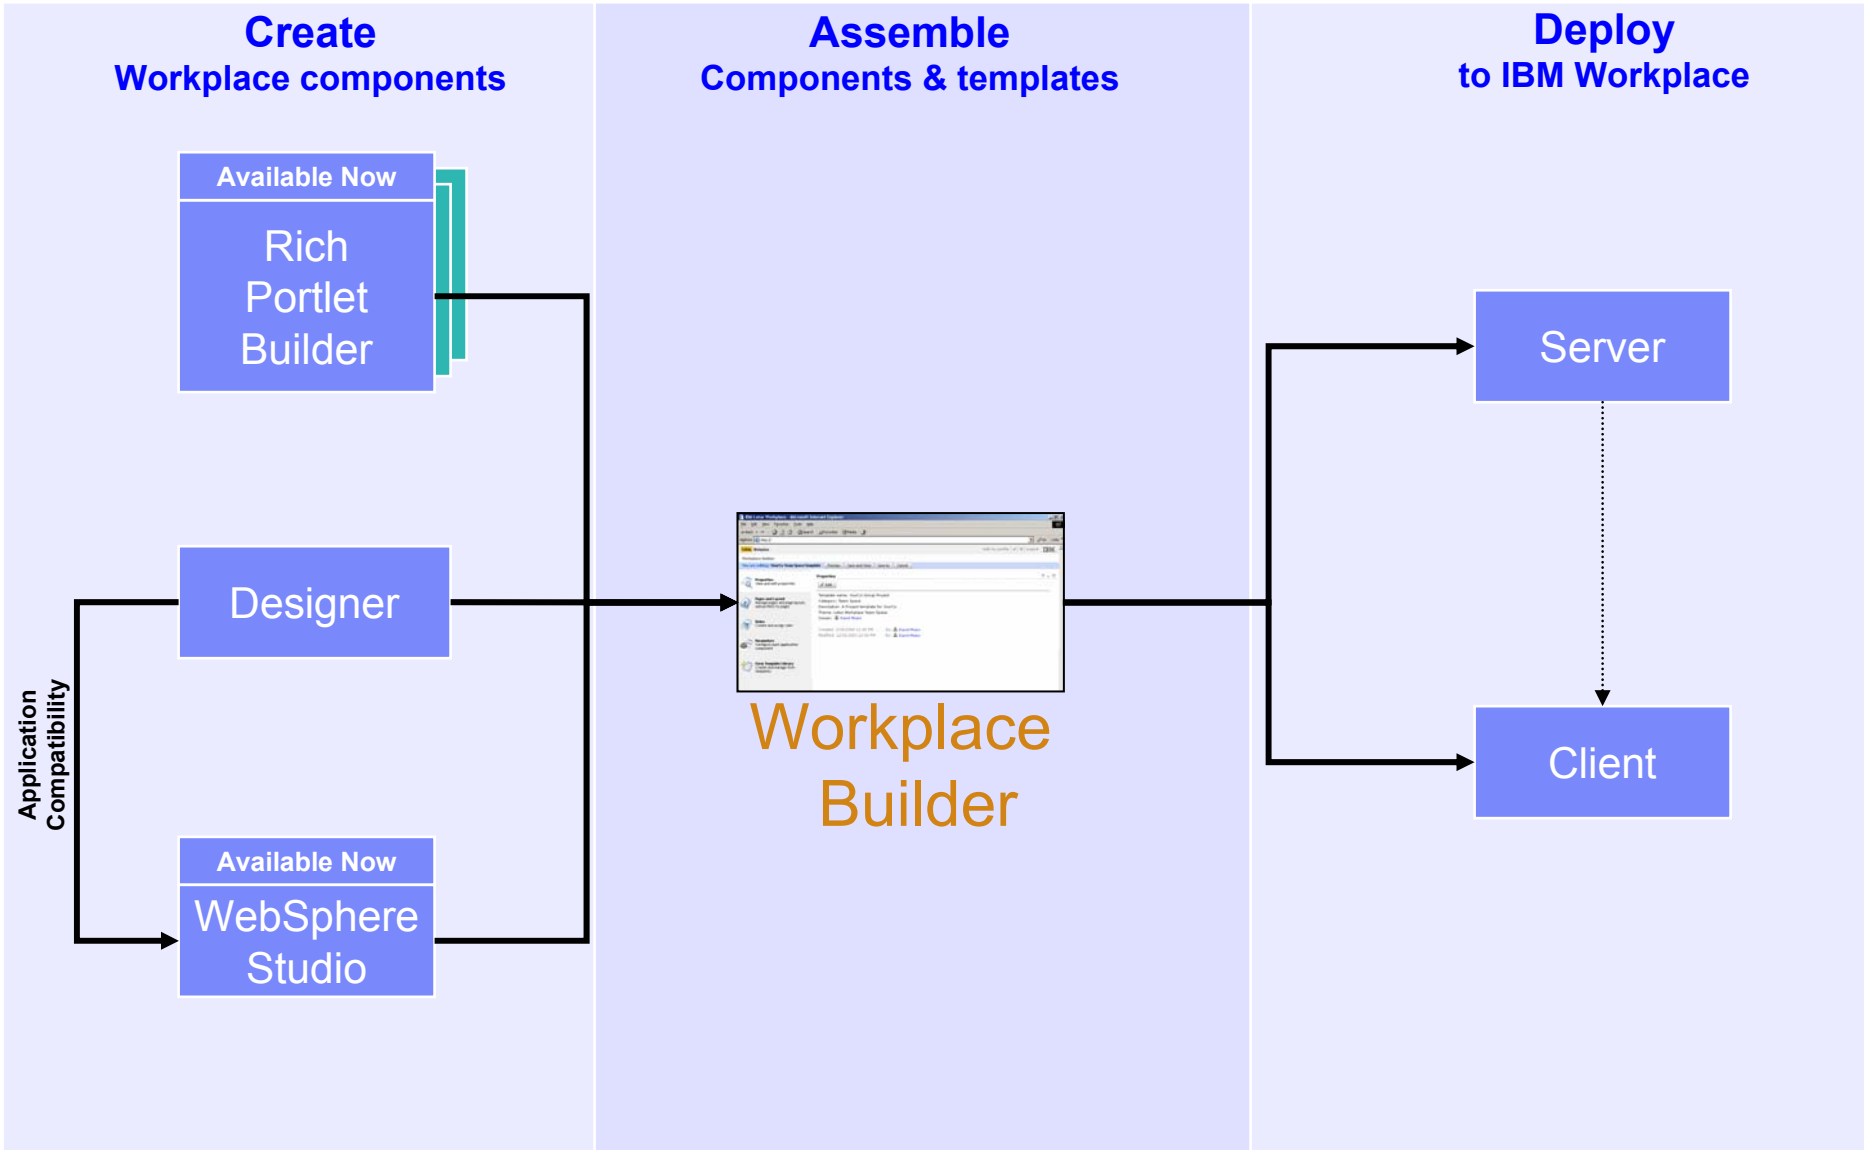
Create
Workplace components

Assemble
Components & templates

Deploy
to IBM Workplace

Available Now
Rich Portlet Builder

Designer

Application Compatibility

Available Now
WebSphere Studio

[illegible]

Workplace Builder

Server

Client